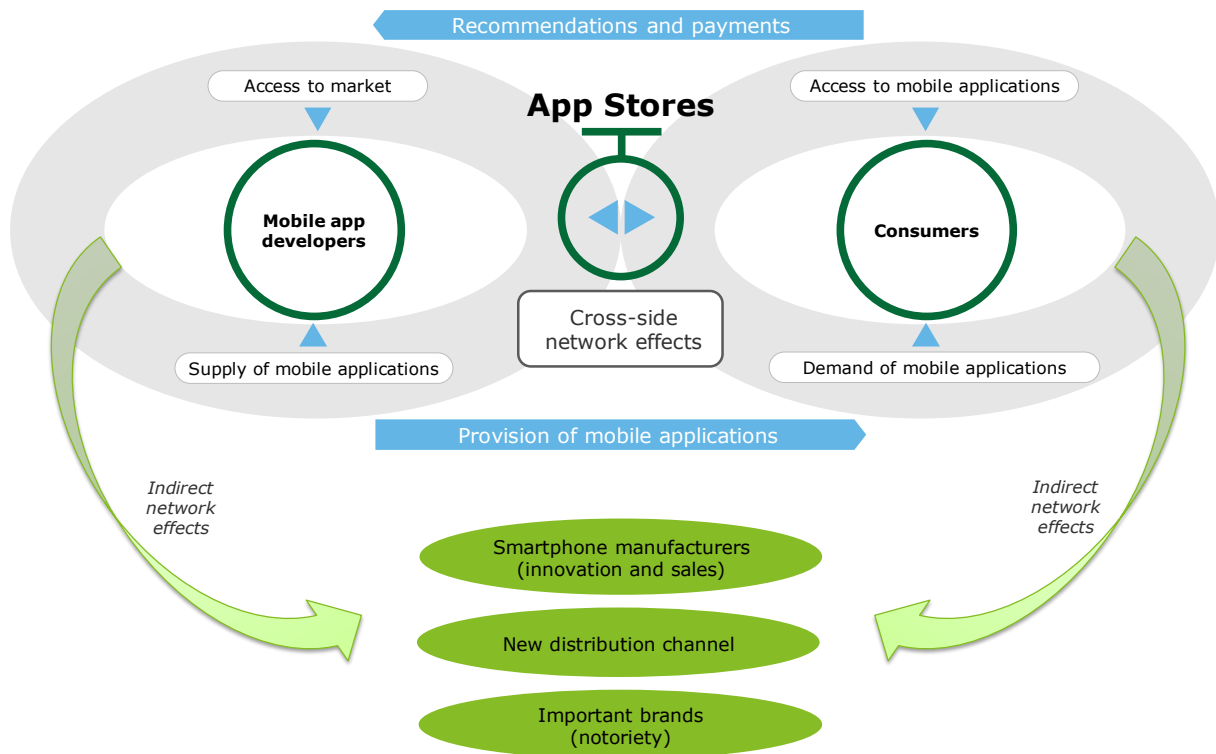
Recommendations and payments

Access to market

App Stores

Access to mobile applications

Mobile app developers

Consumers

Cross-side network effects

Supply of mobile applications

Demand of mobile applications

Provision of mobile applications

Indirect network effects

Indirect network effects

Smartphone manufacturers (innovation and sales)

New distribution channel

Important brands (notoriety)